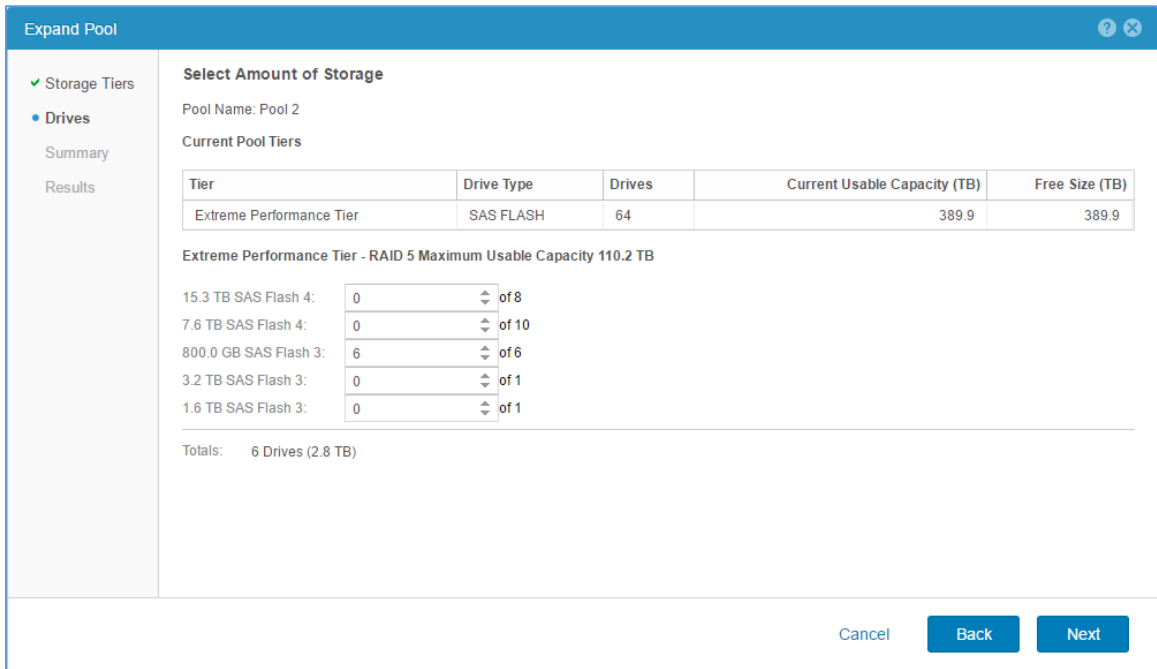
Expand Pool

✔ Storage Tiers
• Drives
Summary
Results

Select Amount of Storage

Pool Name: Pool 2

Current Pool Tiers

| Tier | Drive Type | Drives | Current Usable Capacity (TB) | Free Size (TB) |
|---|---|---|---|---|
| Extreme Performance Tier | SAS FLASH | 64 | 389.9 | 389.9 |

Extreme Performance Tier - RAID 5 Maximum Usable Capacity 110.2 TB

15.3 TB SAS Flash 4: 0 of 8
7.6 TB SAS Flash 4: 0 of 10
800.0 GB SAS Flash 3: 6 of 6
3.2 TB SAS Flash 3: 0 of 1
1.6 TB SAS Flash 3: 0 of 1

Totals: 6 Drives (2.8 TB)

Cancel Back Next